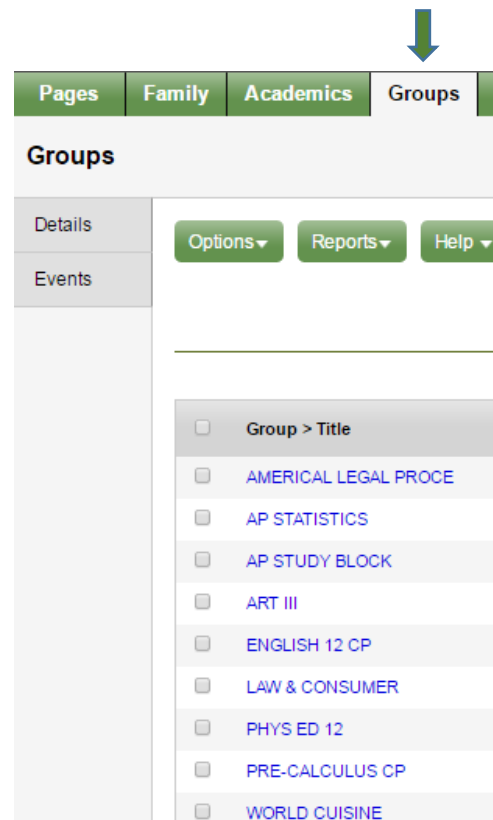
Pages Family Academics Groups

Groups

Details

Events

Options▾ Reports▾ Help▾

| | Group > Title |
|---|---|
| | AMERICAL LEGAL PROCE |
| | AP STATISTICS |
| | AP STUDY BLOCK |
| | ART III |
| | ENGLISH 12 CP |
| | LAW & CONSUMER |
| | PHYS ED 12 |
| | PRE-CALCULUS CP |
| | WORLD CUISINE |